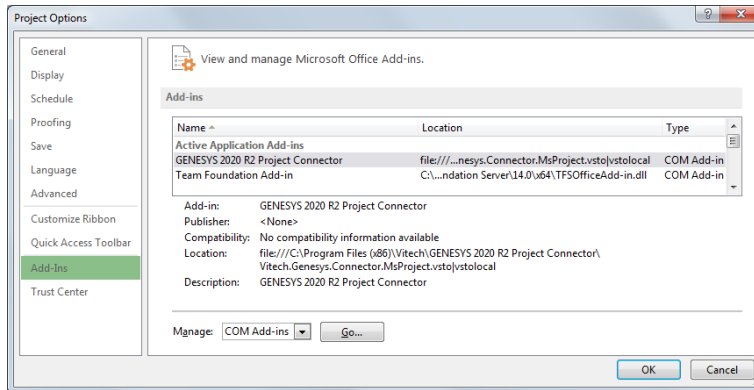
Project Options

?

General
Display
Schedule
Proofing
Save
Language
Advanced
Customize Ribbon
Quick Access Toolbar
Add-Ins
Trust Center

View and manage Microsoft Office Add-ins.

Add-ins

| Name | Location | Type |
|---|---|---|
| Active Application Add-ins | | |
| GENESYS 2020 R2 Project Connector | file:///...nesys.Connector.MsProject.vsto\|vstolocal | COM Add-in |
| Team Foundation Add-in | C:\...ndation Server\14.0\x64\TFSOfficeAdd-in.dll | COM Add-in |

Add-in: GENESYS 2020 R2 Project Connector
Publisher: <None>
Compatibility: No compatibility information available
Location: file:///C:\Program Files (x86)\Vitech\GENESYS 2020 R2 Project Connector\Vitech.Genesys.Connector.MsProject.vsto|vstolocal
Description: GENESYS 2020 R2 Project Connector

Manage: COM Add-ins Go...

OK Cancel